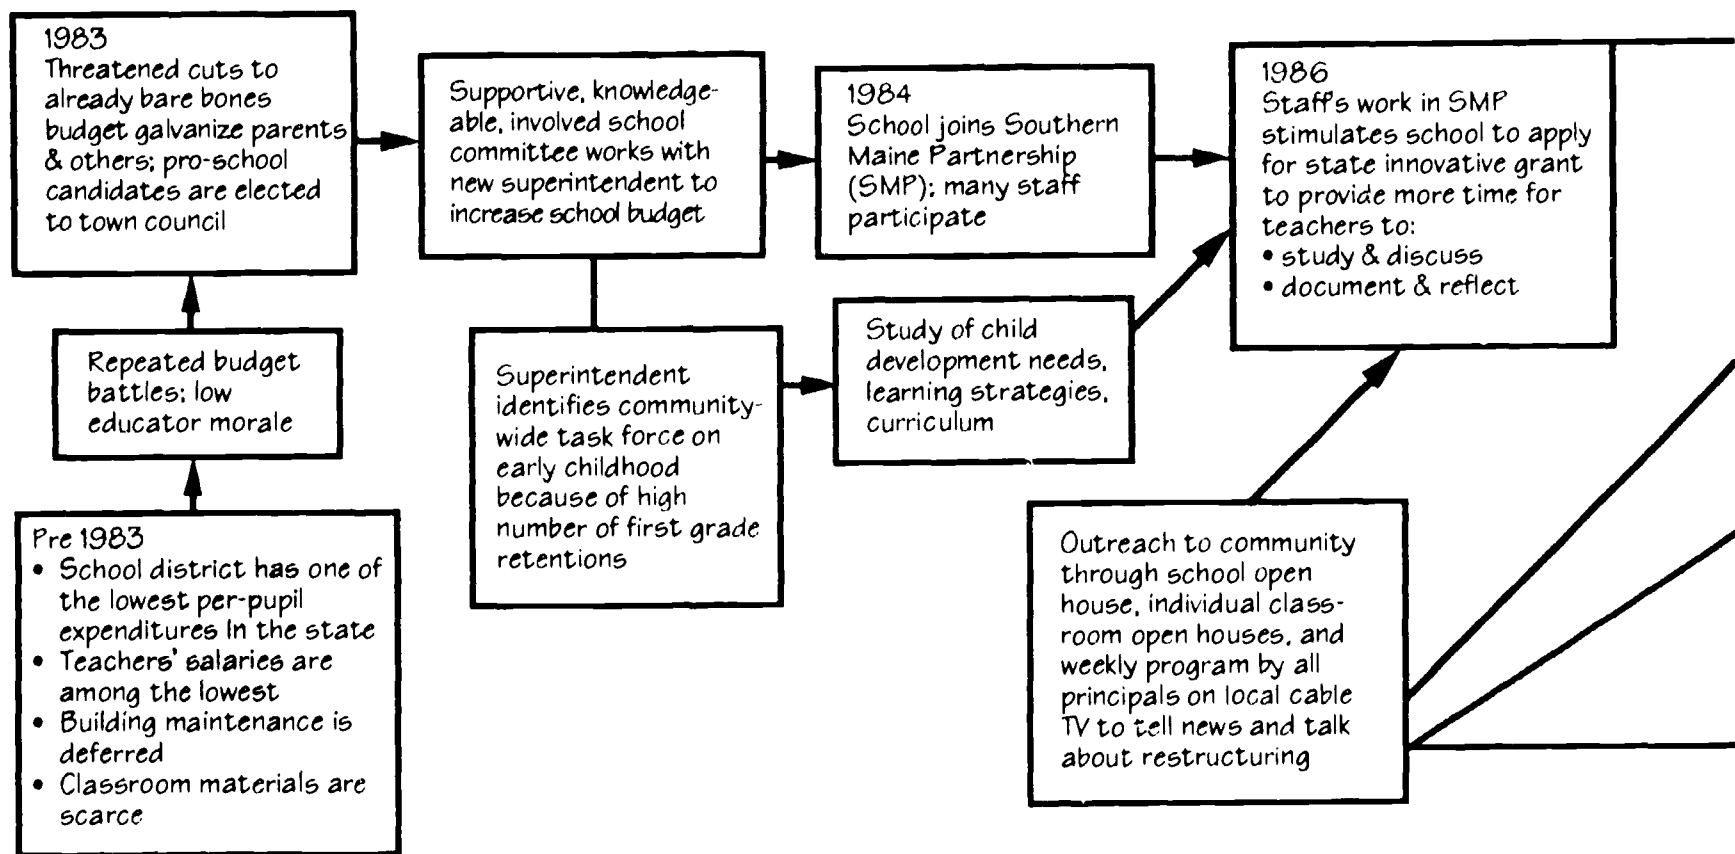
1983
Threatened cuts to already bare bones budget galvanize parents & others; pro-school candidates are elected to town council

Supportive, knowledgeable, involved school committee works with new superintendent to increase school budget

1984
School joins Southern Maine Partnership (SMP); many staff participate

1986
Staff's work in SMP stimulates school to apply for state innovative grant to provide more time for teachers to:
• study & discuss
• document & reflect

Repeated budget battles; low educator morale

Superintendent identifies community-wide task force on early childhood because of high number of first grade retentions

Study of child development needs, learning strategies, curriculum

Pre 1983
• School district has one of the lowest per-pupil expenditures In the state
• Teachers' salaries are among the lowest
• Building maintenance is deferred
• Classroom materials are scarce

Outreach to community through school open house, individual classroom open houses, and weekly program by all principals on local cable TV to tell news and talk about restructuring